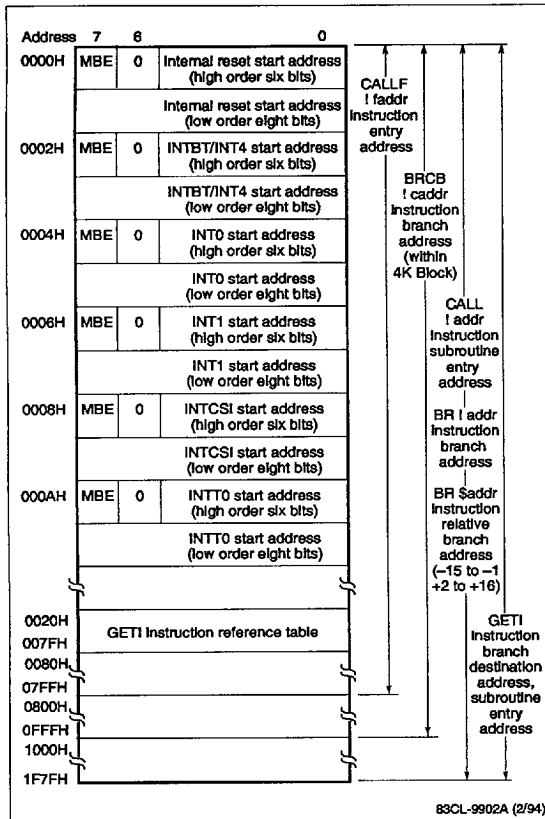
Address 7 6 0

0000H MBE 0 Internal reset start address (high order six bits)

Internal reset start address (low order eight bits)

0002H MBE 0 INTBT/INT4 start address (high order six bits)

INTBT/INT4 start address (low order eight bits)

0004H MBE 0 INT0 start address (high order six bits)

INT0 start address (low order eight bits)

0006H MBE 0 INT1 start address (high order six bits)

INT1 start address (low order eight bits)

0008H MBE 0 INTCSI start address (high order six bits)

INTCSI start address (low order eight bits)

000AH MBE 0 INTT0 start address (high order six bits)

INTT0 start address (low order eight bits)

0020H
007FH GETI instruction reference table

0080H
07FFH
0800H
0FFFH
1000H
1F7FH

CALLF ! faddr instruction entry address

BRCB ! caddr instruction branch address (within 4K Block)

CALL ! addr instruction subroutine entry address

BR ! addr instruction branch address

BR $addr instruction relative branch address (–15 to –1 +2 to +16)

GETI instruction branch destination address, subroutine entry address

83CL-9902A (2/94)